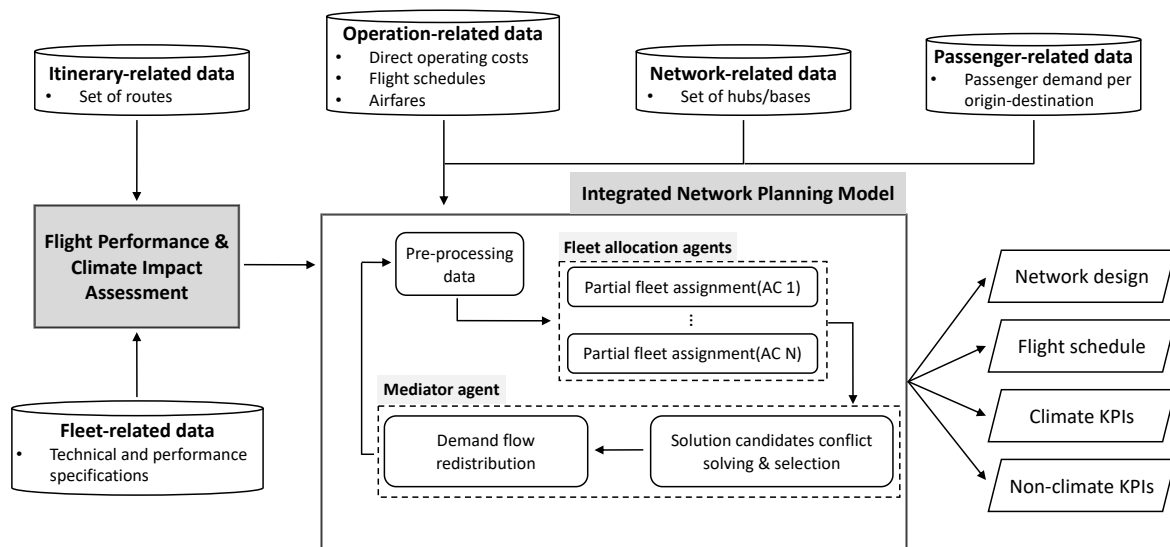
Operation-related data
• Direct operating costs
• Flight schedules
• Airfares

Itinerary-related data
• Set of routes

Network-related data
• Set of hubs/bases

Passenger-related data
• Passenger demand per origin-destination

Integrated Network Planning Model

Flight Performance & Climate Impact Assessment

Pre-processing data

Fleet allocation agents

Partial fleet assignment(AC 1)

⋮

Partial fleet assignment(AC N)

Mediator agent

Demand flow redistribution

Solution candidates conflict solving & selection

Fleet-related data
• Technical and performance specifications

Network design

Flight schedule

Climate KPIs

Non-climate KPIs